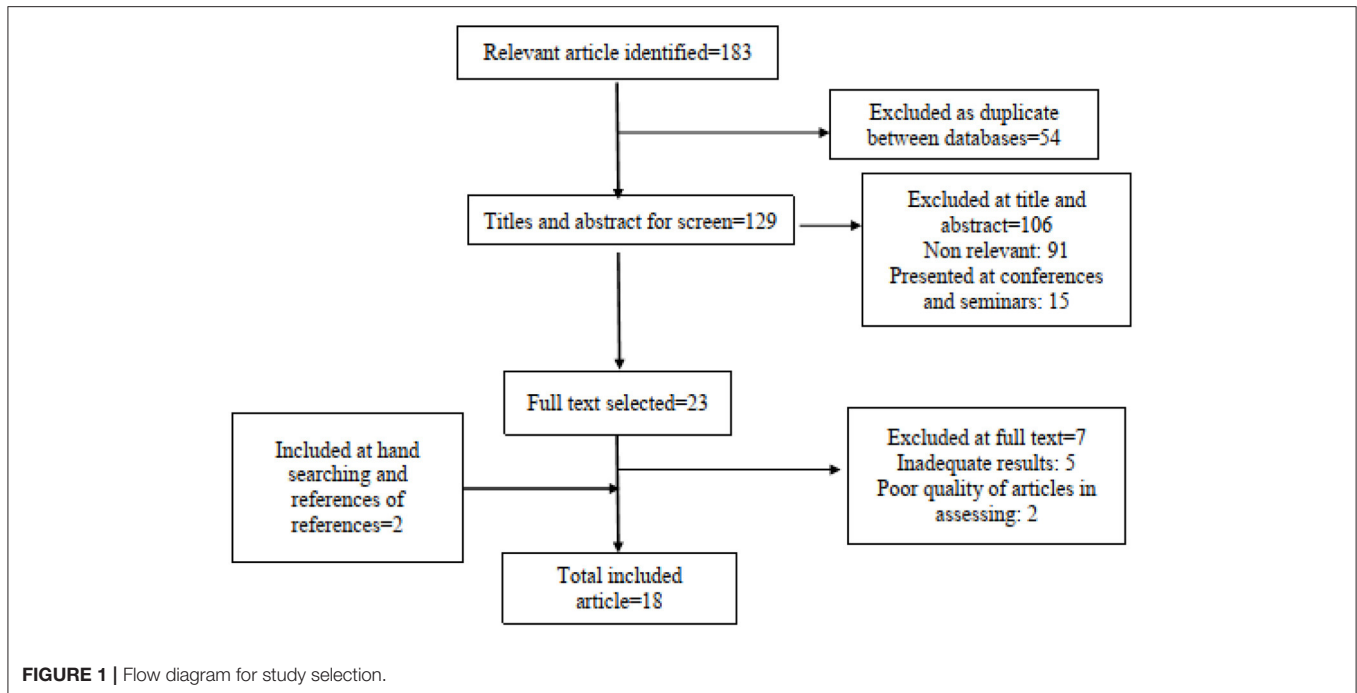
Relevant article identified=183

Excluded as duplicate between databases=54

Titles and abstract for screen=129

Excluded at title and abstract=106
Non relevant: 91
Presented at conferences and seminars: 15

Full text selected=23

Included at hand searching and references of references=2

Excluded at full text=7
Inadequate results: 5
Poor quality of articles in assessing: 2

Total included article=18

FIGURE 1 | Flow diagram for study selection.